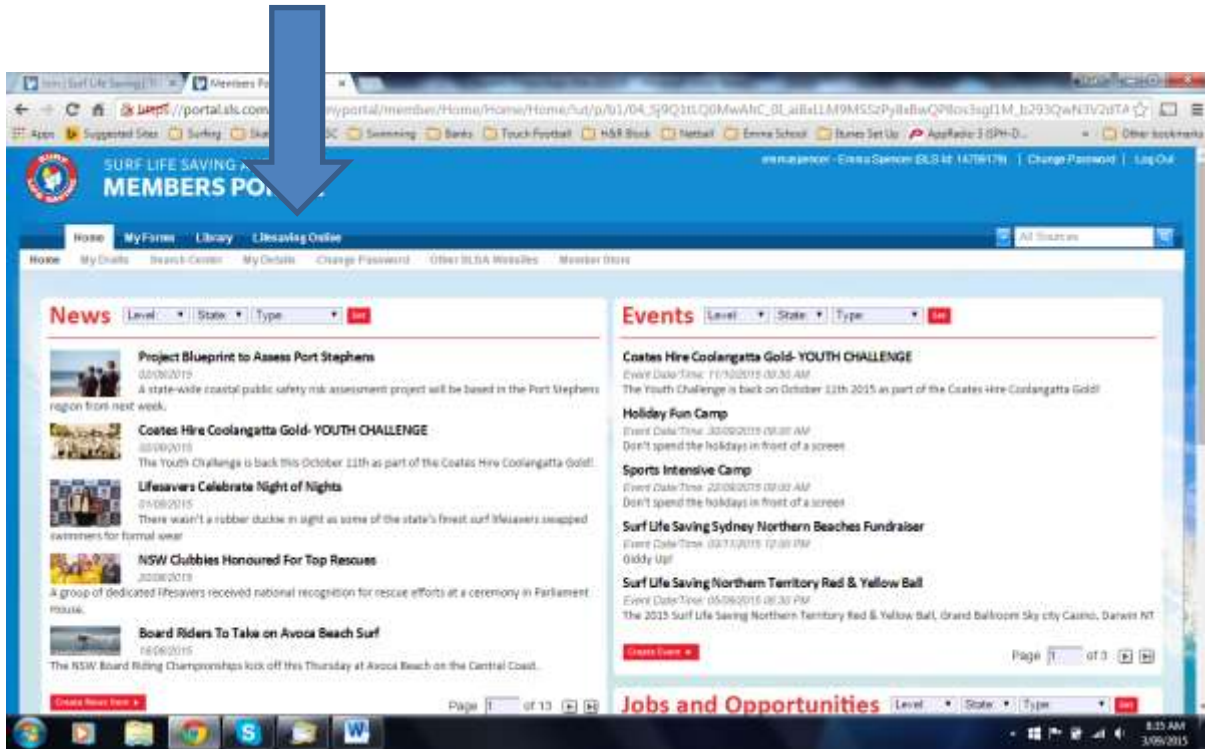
Surf Life Saving | Members Portal

https://portal.sls.com.au/wps/myportal/member/Home/Home/Home/!ut/p/b1/04_Sj9Q1tLQ0MwAhC_0l_a8xL1M9MSSzPy8xBwQP8os3sgf1M_b293QwN3V2dTA

Apps Suggested Sites Surfing Swimming Banks Touch Football H&R Block Netball Emma School Other bookmarks

SURF LIFE SAVING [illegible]
MEMBERS PORTAL

emmaspencer - Emma Spencer (SLS Id: 14759179) | Change Password | Log Out

Home My Forms Library Lifesaving Online

All Sources

Home My Drafts Search Center My Details Change Password Other SLSA Websites Member Store

News Level State Type Go

Project Blueprint to Assess Port Stephens
02/09/2015
A state-wide coastal public safety risk assessment project will be based in the Port Stephens region from next week.

Coates Hire Coolangatta Gold- YOUTH CHALLENGE
02/09/2015
The Youth Challenge is back this October 11th as part of the Coates Hire Coolangatta Gold!

Lifesavers Celebrate Night of Nights
01/09/2015
There wasn't a rubber duckie in sight as some of the state's finest surf lifesavers swapped swimmers for formal wear

NSW Clubbies Honoured For Top Rescues
20/08/2015
A group of dedicated lifesavers received national recognition for rescue efforts at a ceremony in Parliament House.

Board Riders To Take on Avoca Beach Surf
18/08/2015
The NSW Board Riding Championships kick off this Thursday at Avoca Beach on the Central Coast.

Create News Item

Page 1 of 13

Events Level State Type Go

Coates Hire Coolangatta Gold- YOUTH CHALLENGE
Event Date/Time: 11/10/2015 08:30 AM
The Youth Challenge is back on October 11th 2015 as part of the Coates Hire Coolangatta Gold!

Holiday Fun Camp
Event Date/Time: 30/09/2015 08:00 AM
Don't spend the holidays in front of a screen

Sports Intensive Camp
Event Date/Time: 22/09/2015 08:00 AM
Don't spend the holidays in front of a screen

Surf Life Saving Sydney Northern Beaches Fundraiser
Event Date/Time: 03/11/2015 12:00 PM
Giddy Up!

Surf Life Saving Northern Territory Red & Yellow Ball
Event Date/Time: 05/09/2015 06:30 PM
The 2015 Surf Life Saving Northern Territory Red & Yellow Ball, Grand Ballroom Sky city Casino, Darwin NT

Create Event

Page 1 of 3

Jobs and Opportunities Level State Type Go

8:35 AM
3/09/2015